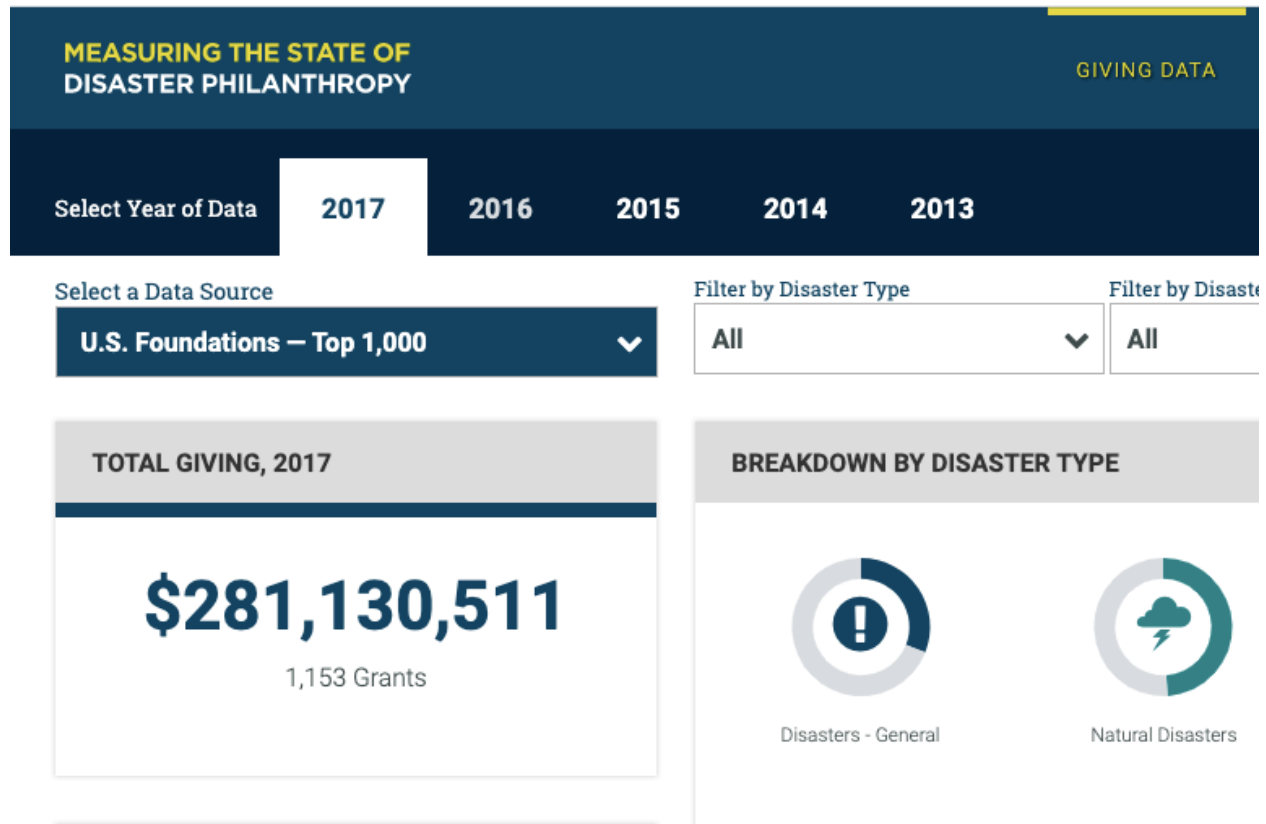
MEASURING THE STATE OF DISASTER PHILANTHROPY

GIVING DATA

Select Year of Data 2017 2016 2015 2014 2013

Select a Data Source
U.S. Foundations — Top 1,000

Filter by Disaster Type
All

Filter by Disast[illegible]
All

TOTAL GIVING, 2017

$281,130,511
1,153 Grants

BREAKDOWN BY DISASTER TYPE

Disasters - General

Natural Disasters